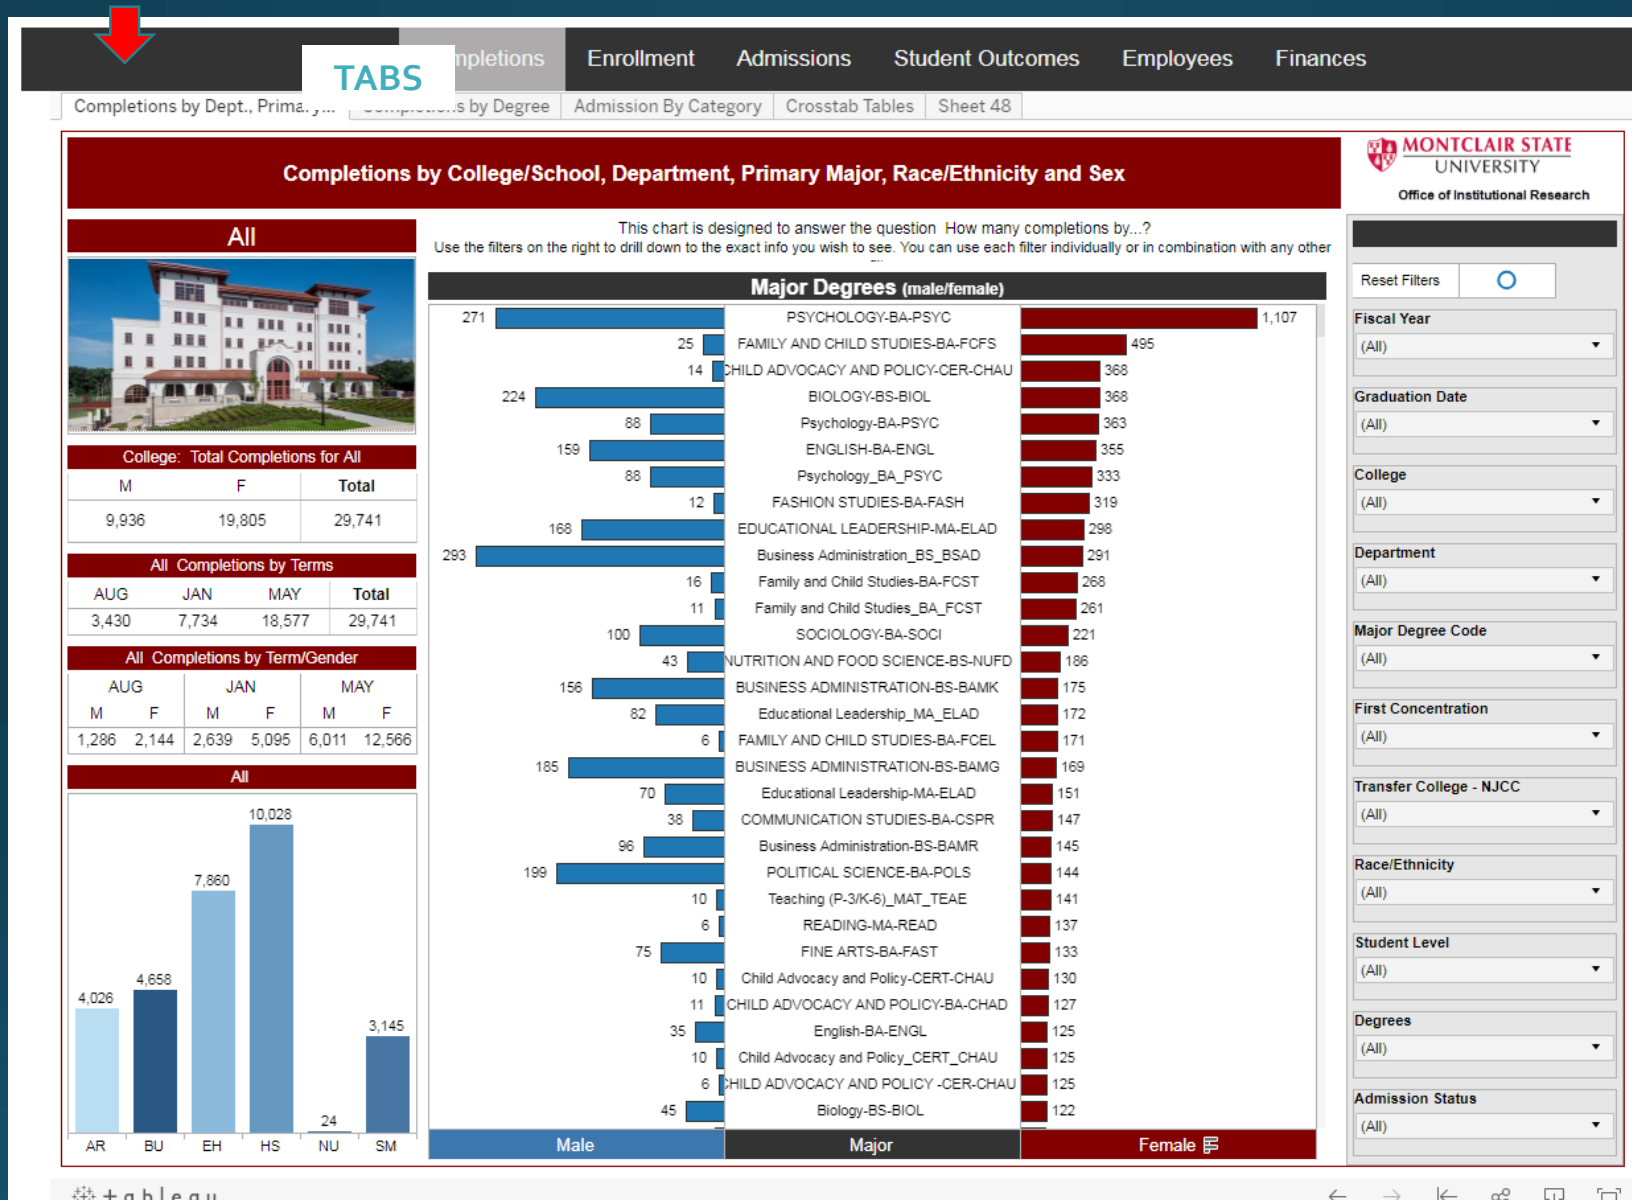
TABS

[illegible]mpletions | Enrollment | Admissions | Student Outcomes | Employees | Finances

Completions by Dept., Prima... | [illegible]s by Degree | Admission By Category | Crosstab Tables | Sheet 48

Completions by College/School, Department, Primary Major, Race/Ethnicity and Sex

MONTCLAIR STATE UNIVERSITY
Office of Institutional Research

All

College: Total Completions for All

| M | F | Total |
|---|---|---|
| 9,936 | 19,805 | 29,741 |

All Completions by Terms

| AUG | JAN | MAY | Total |
|---|---|---|---|
| 3,430 | 7,734 | 18,577 | 29,741 |

All Completions by Term/Gender

| AUG | | JAN | | MAY | |
|---|---|---|---|---|---|
| M | F | M | F | M | F |
| 1,286 | 2,144 | 2,639 | 5,095 | 6,011 | 12,566 |

All

| AR | BU | EH | HS | NU | SM |
|---|---|---|---|---|---|
| 4,026 | 4,658 | 7,860 | 10,028 | 24 | 3,145 |

This chart is designed to answer the question How many completions by...?
Use the filters on the right to drill down to the exact info you wish to see. You can use each filter individually or in combination with any other

Major Degrees (male/female)

| Male | Major | Female |
|---|---|---|
| 271 | PSYCHOLOGY-BA-PSYC | 1,107 |
| 25 | FAMILY AND CHILD STUDIES-BA-FCFS | 495 |
| 14 | CHILD ADVOCACY AND POLICY-CER-CHAU | 368 |
| 224 | BIOLOGY-BS-BIOL | 368 |
| 88 | Psychology-BA-PSYC | 363 |
| 159 | ENGLISH-BA-ENGL | 355 |
| 88 | Psychology_BA_PSYC | 333 |
| 12 | FASHION STUDIES-BA-FASH | 319 |
| 168 | EDUCATIONAL LEADERSHIP-MA-ELAD | 298 |
| 293 | Business Administration_BS_BSAD | 291 |
| 16 | Family and Child Studies-BA-FCST | 268 |
| 11 | Family and Child Studies_BA_FCST | 261 |
| 100 | SOCIOLOGY-BA-SOCI | 221 |
| 43 | NUTRITION AND FOOD SCIENCE-BS-NUFD | 186 |
| 156 | BUSINESS ADMINISTRATION-BS-BAMK | 175 |
| 82 | Educational Leadership_MA_ELAD | 172 |
| 6 | FAMILY AND CHILD STUDIES-BA-FCEL | 171 |
| 185 | BUSINESS ADMINISTRATION-BS-BAMG | 169 |
| 70 | Educational Leadership-MA-ELAD | 151 |
| 38 | COMMUNICATION STUDIES-BA-CSPR | 147 |
| 96 | Business Administration-BS-BAMR | 145 |
| 199 | POLITICAL SCIENCE-BA-POLS | 144 |
| 10 | Teaching (P-3/K-6)_MAT_TEAE | 141 |
| 6 | READING-MA-READ | 137 |
| 75 | FINE ARTS-BA-FAST | 133 |
| 10 | Child Advocacy and Policy-CERT-CHAU | 130 |
| 11 | CHILD ADVOCACY AND POLICY-BA-CHAD | 127 |
| 35 | English-BA-ENGL | 125 |
| 10 | Child Advocacy and Policy_CERT_CHAU | 125 |
| 6 | CHILD ADVOCACY AND POLICY -CER-CHAU | 125 |
| 45 | Biology-BS-BIOL | 122 |

Reset Filters
Fiscal Year (All)
Graduation Date (All)
College (All)
Department (All)
Major Degree Code (All)
First Concentration (All)
Transfer College - NJCC (All)
Race/Ethnicity (All)
Student Level (All)
Degrees (All)
Admission Status (All)

+ableau